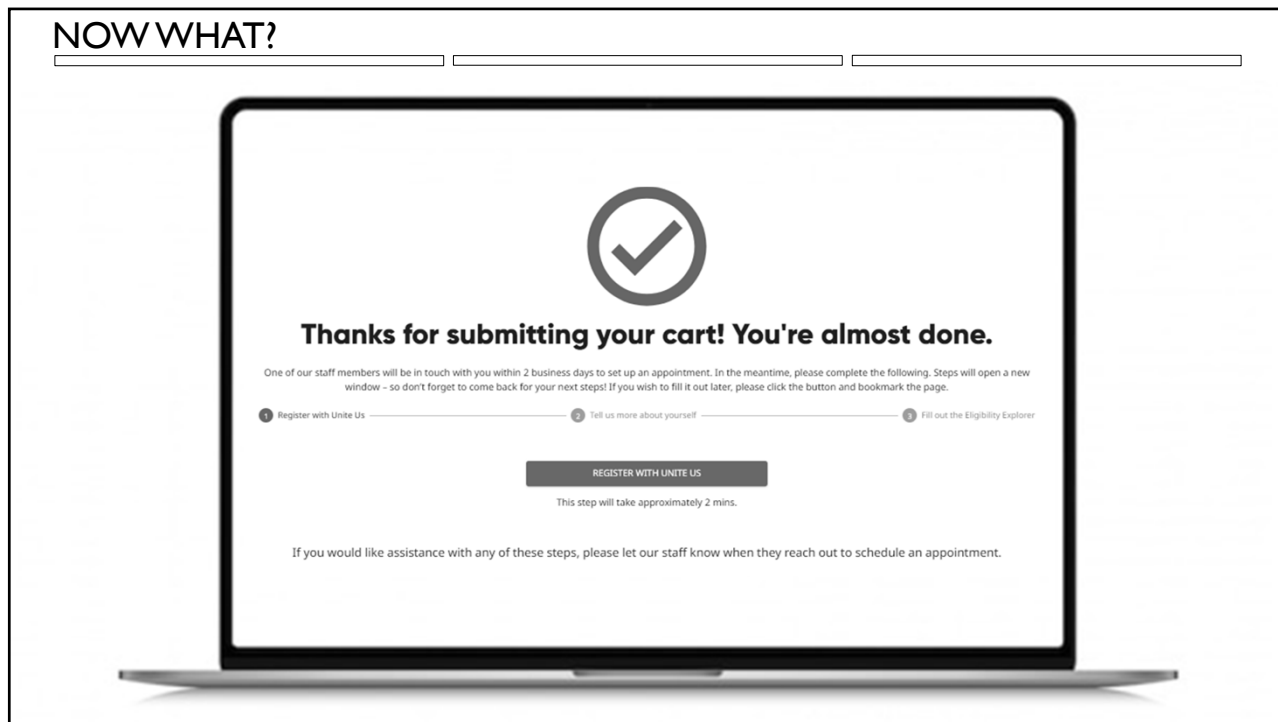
NOW WHAT?

Thanks for submitting your cart! You're almost done.

One of our staff members will be in touch with you within 2 business days to set up an appointment. In the meantime, please complete the following. Steps will open a new window – so don't forget to come back for your next steps! If you wish to fill it out later, please click the button and bookmark the page.

1 Register with Unite Us
2 Tell us more about yourself
3 Fill out the Eligibility Explorer

REGISTER WITH UNITE US

This step will take approximately 2 mins.

If you would like assistance with any of these steps, please let our staff know when they reach out to schedule an appointment.